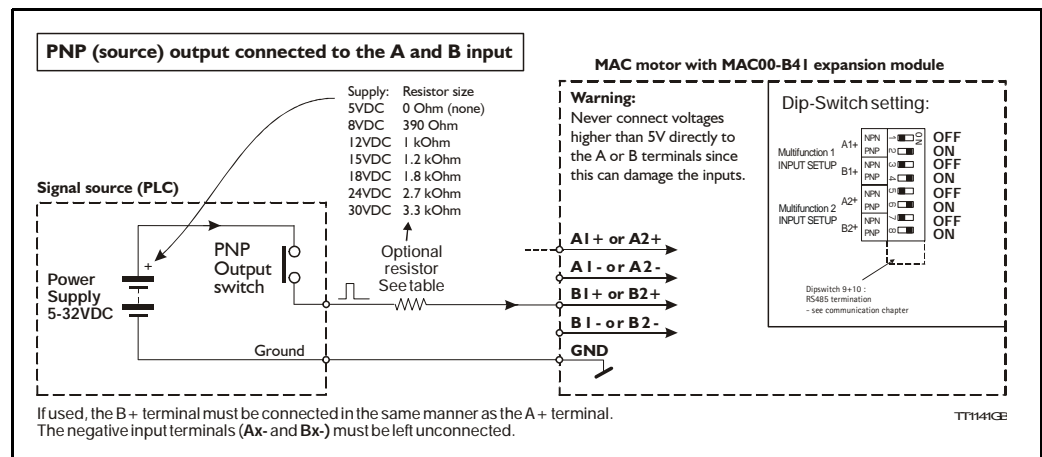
PNP (source) output connected to the A and B input

MAC motor with MAC00-B41 expansion module

| Supply: | Resistor size |
|---|---|
| 5VDC | 0 Ohm (none) |
| 8VDC | 390 Ohm |
| 12VDC | 1 kOhm |
| 15VDC | 1.2 kOhm |
| 18VDC | 1.8 kOhm |
| 24VDC | 2.7 kOhm |
| 30VDC | 3.3 kOhm |

Warning:
Never connect voltages higher than 5V directly to the A or B terminals since this can damage the inputs.

Dip-Switch setting:

Multifunction 1 INPUT SETUP
A1+ NPN PNP 1 2 OFF ON
B1+ NPN PNP 3 4 OFF ON

Multifunction 2 INPUT SETUP
A2+ NPN PNP 5 6 OFF ON
B2+ NPN PNP 7 8 OFF ON

ON

Signal source (PLC)

Power Supply 5-32VDC

+

PNP Output switch

Optional resistor See table

A1+ or A2+
A1- or A2-
B1+ or B2+
B1- or B2-
GND

Ground

Dipswitch 9+10 :
RS485 termination
- see communication chapter

If used, the B+ terminal must be connected in the same manner as the A+ terminal.
The negative input terminals (Ax- and Bx-) must be left unconnected.

TT1141GB